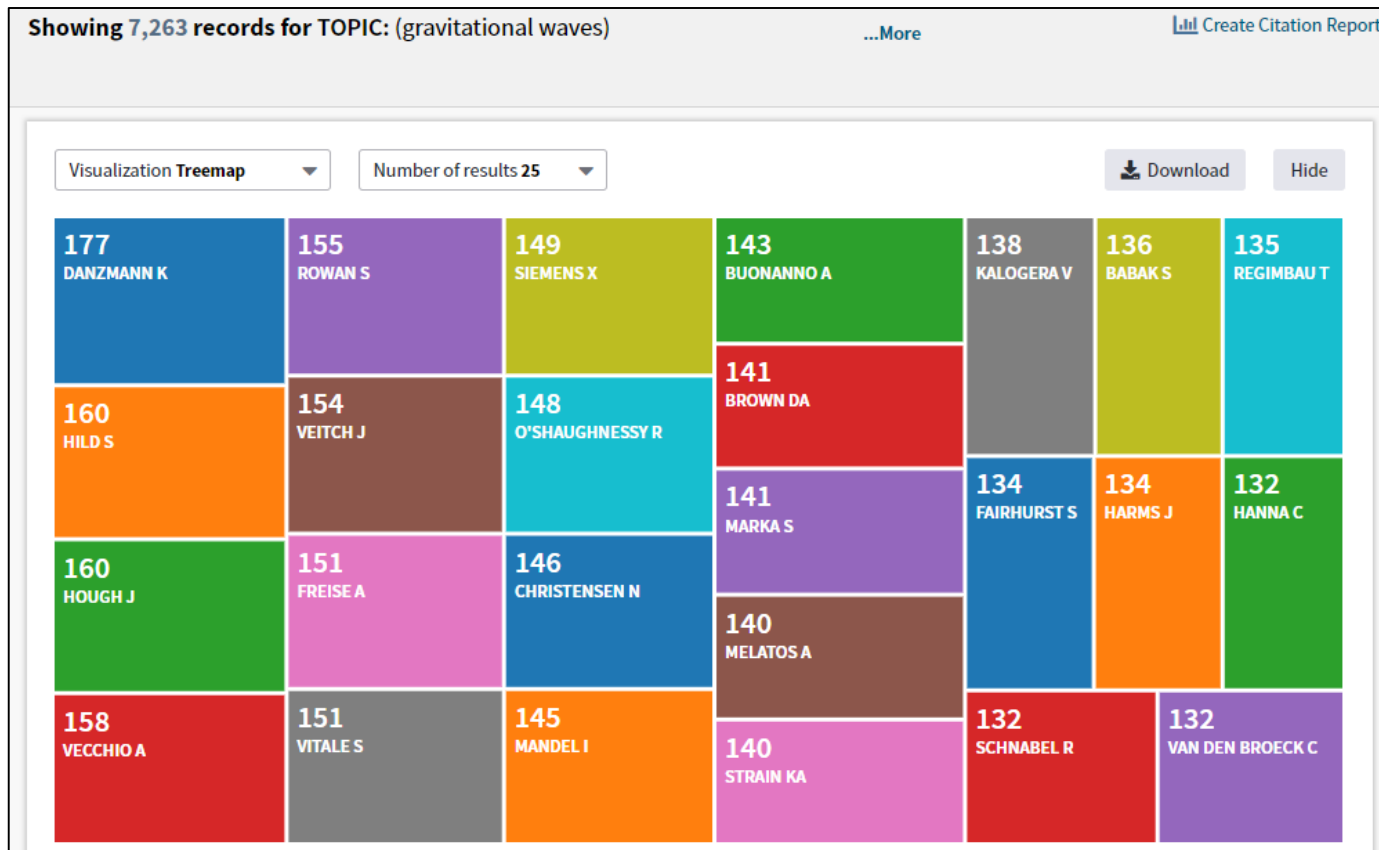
Showing 7,263 records for TOPIC: (gravitational waves)

...More

Create Citation Report

Visualization Treemap

Number of results 25

Download

Hide

177
DANZMANN K

160
HILD S

160
HOUGH J

158
VECCHIO A

155
ROWAN S

154
VEITCH J

151
FREISE A

151
VITALE S

149
SIEMENS X

148
O'SHAUGHNESSY R

146
CHRISTENSEN N

145
MANDEL I

143
BUONANNO A

141
BROWN DA

141
MARKA S

140
MELATOS A

140
STRAIN KA

138
KALOGERA V

136
BABAK S

135
REGIMBAU T

134
FAIRHURST S

134
HARMS J

132
HANNA C

132
SCHNABEL R

132
VAN DEN BROECK C